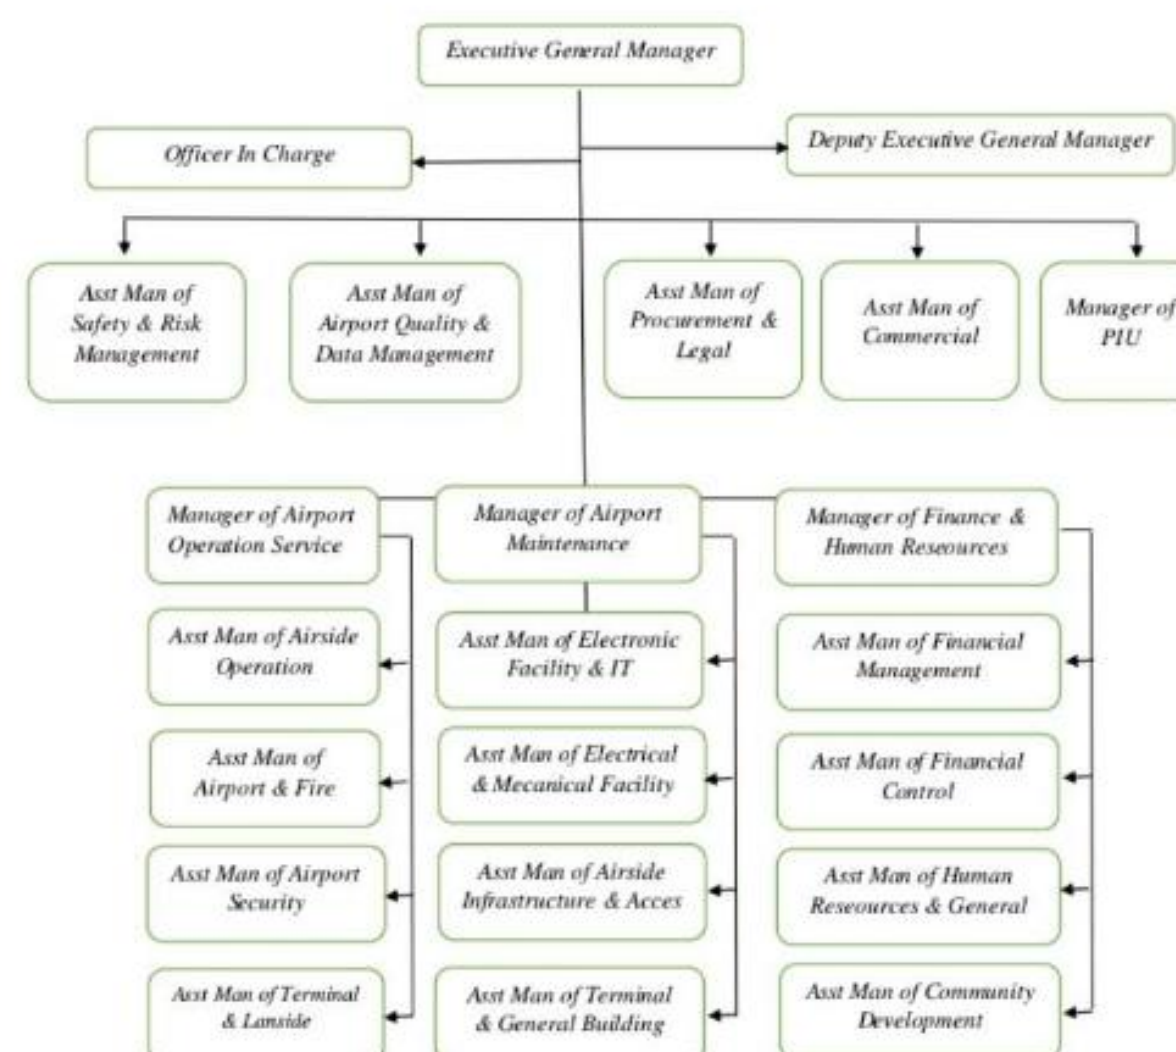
Executive General Manager

Officer In Charge

Deputy Executive General Manager

Asst Man of Safety & Risk Management

Asst Man of Airport Quality & Data Management

Asst Man of Procurement & Legal

Asst Man of Commercial

Manager of PIU

Manager of Airport Operation Service

Manager of Airport Maintenance

Manager of Finance & Human Reseources

Asst Man of Airside Operation

Asst Man of Airport & Fire

Asst Man of Airport Security

Asst Man of Terminal & Lanside

Asst Man of Electronic Facility & IT

Asst Man of Electrical & Mecanical Facility

Asst Man of Airside Infrastructure & Acces

Asst Man of Terminal & General Building

Asst Man of Financial Management

Asst Man of Financial Control

Asst Man of Human Reseources & General

Asst Man of Community Development